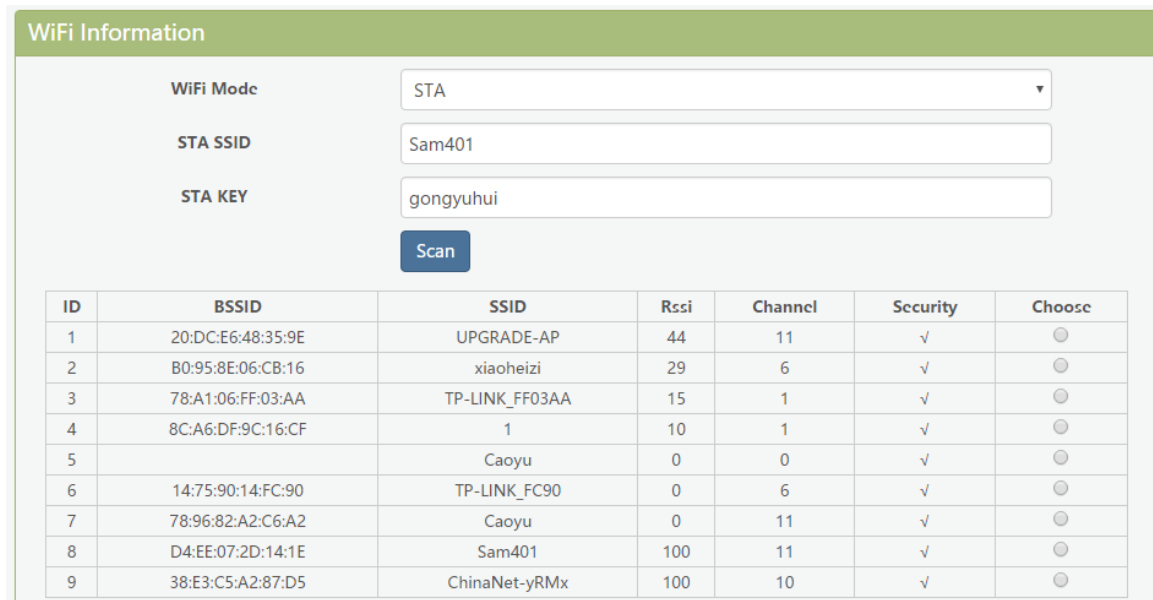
WiFi Information

WiFi Mode
STA

STA SSID
Sam401

STA KEY
gongyuhui

Scan

| ID | BSSID | SSID | Rssi | Channel | Security | Choose |
|---|---|---|---|---|---|---|
| 1 | 20:DC:E6:48:35:9E | UPGRADE-AP | 44 | 11 | √ | |
| 2 | B0:95:8E:06:CB:16 | xiaoheizi | 29 | 6 | √ | |
| 3 | 78:A1:06:FF:03:AA | TP-LINK_FF03AA | 15 | 1 | √ | |
| 4 | 8C:A6:DF:9C:16:CF | 1 | 10 | 1 | √ | |
| 5 | | Caoyu | 0 | 0 | √ | |
| 6 | 14:75:90:14:FC:90 | TP-LINK_FC90 | 0 | 6 | √ | |
| 7 | 78:96:82:A2:C6:A2 | Caoyu | 0 | 11 | √ | |
| 8 | D4:EE:07:2D:14:1E | Sam401 | 100 | 11 | √ | |
| 9 | 38:E3:C5:A2:87:D5 | ChinaNet-yRMx | 100 | 10 | √ | |